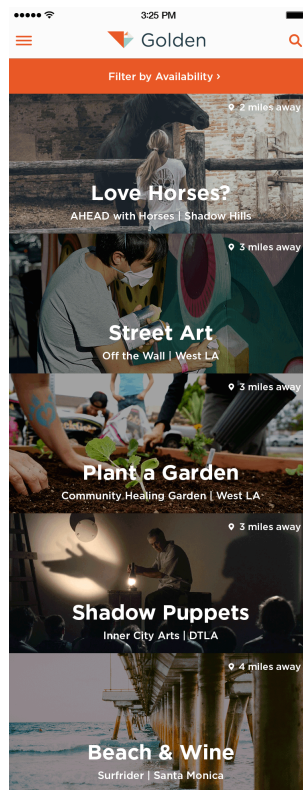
3:25 PM

Golden

Filter by Availability ›

2 miles away

Love Horses?

AHEAD with Horses | Shadow Hills

3 miles away

Street Art

Off the Wall | West LA

3 miles away

Plant a Garden

Community Healing Garden | West LA

3 miles away

Shadow Puppets

Inner City Arts | DTLA

4 miles away

Beach & Wine

Surfrider | Santa Monica